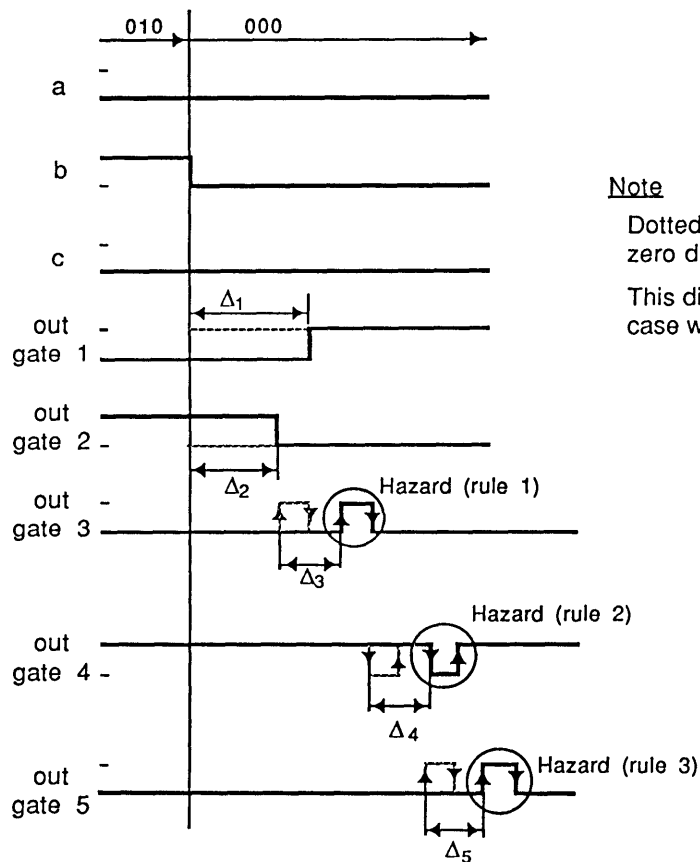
010

000

a

b

c

out gate 1

$\Delta_1$

out gate 2

$\Delta_2$

out gate 3

Hazard (rule 1)

$\Delta_3$

out gate 4

Hazard (rule 2)

$\Delta_4$

out gate 5

Hazard (rule 3)

$\Delta_5$

Note

Dotted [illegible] zero d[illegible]

This di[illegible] case w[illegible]